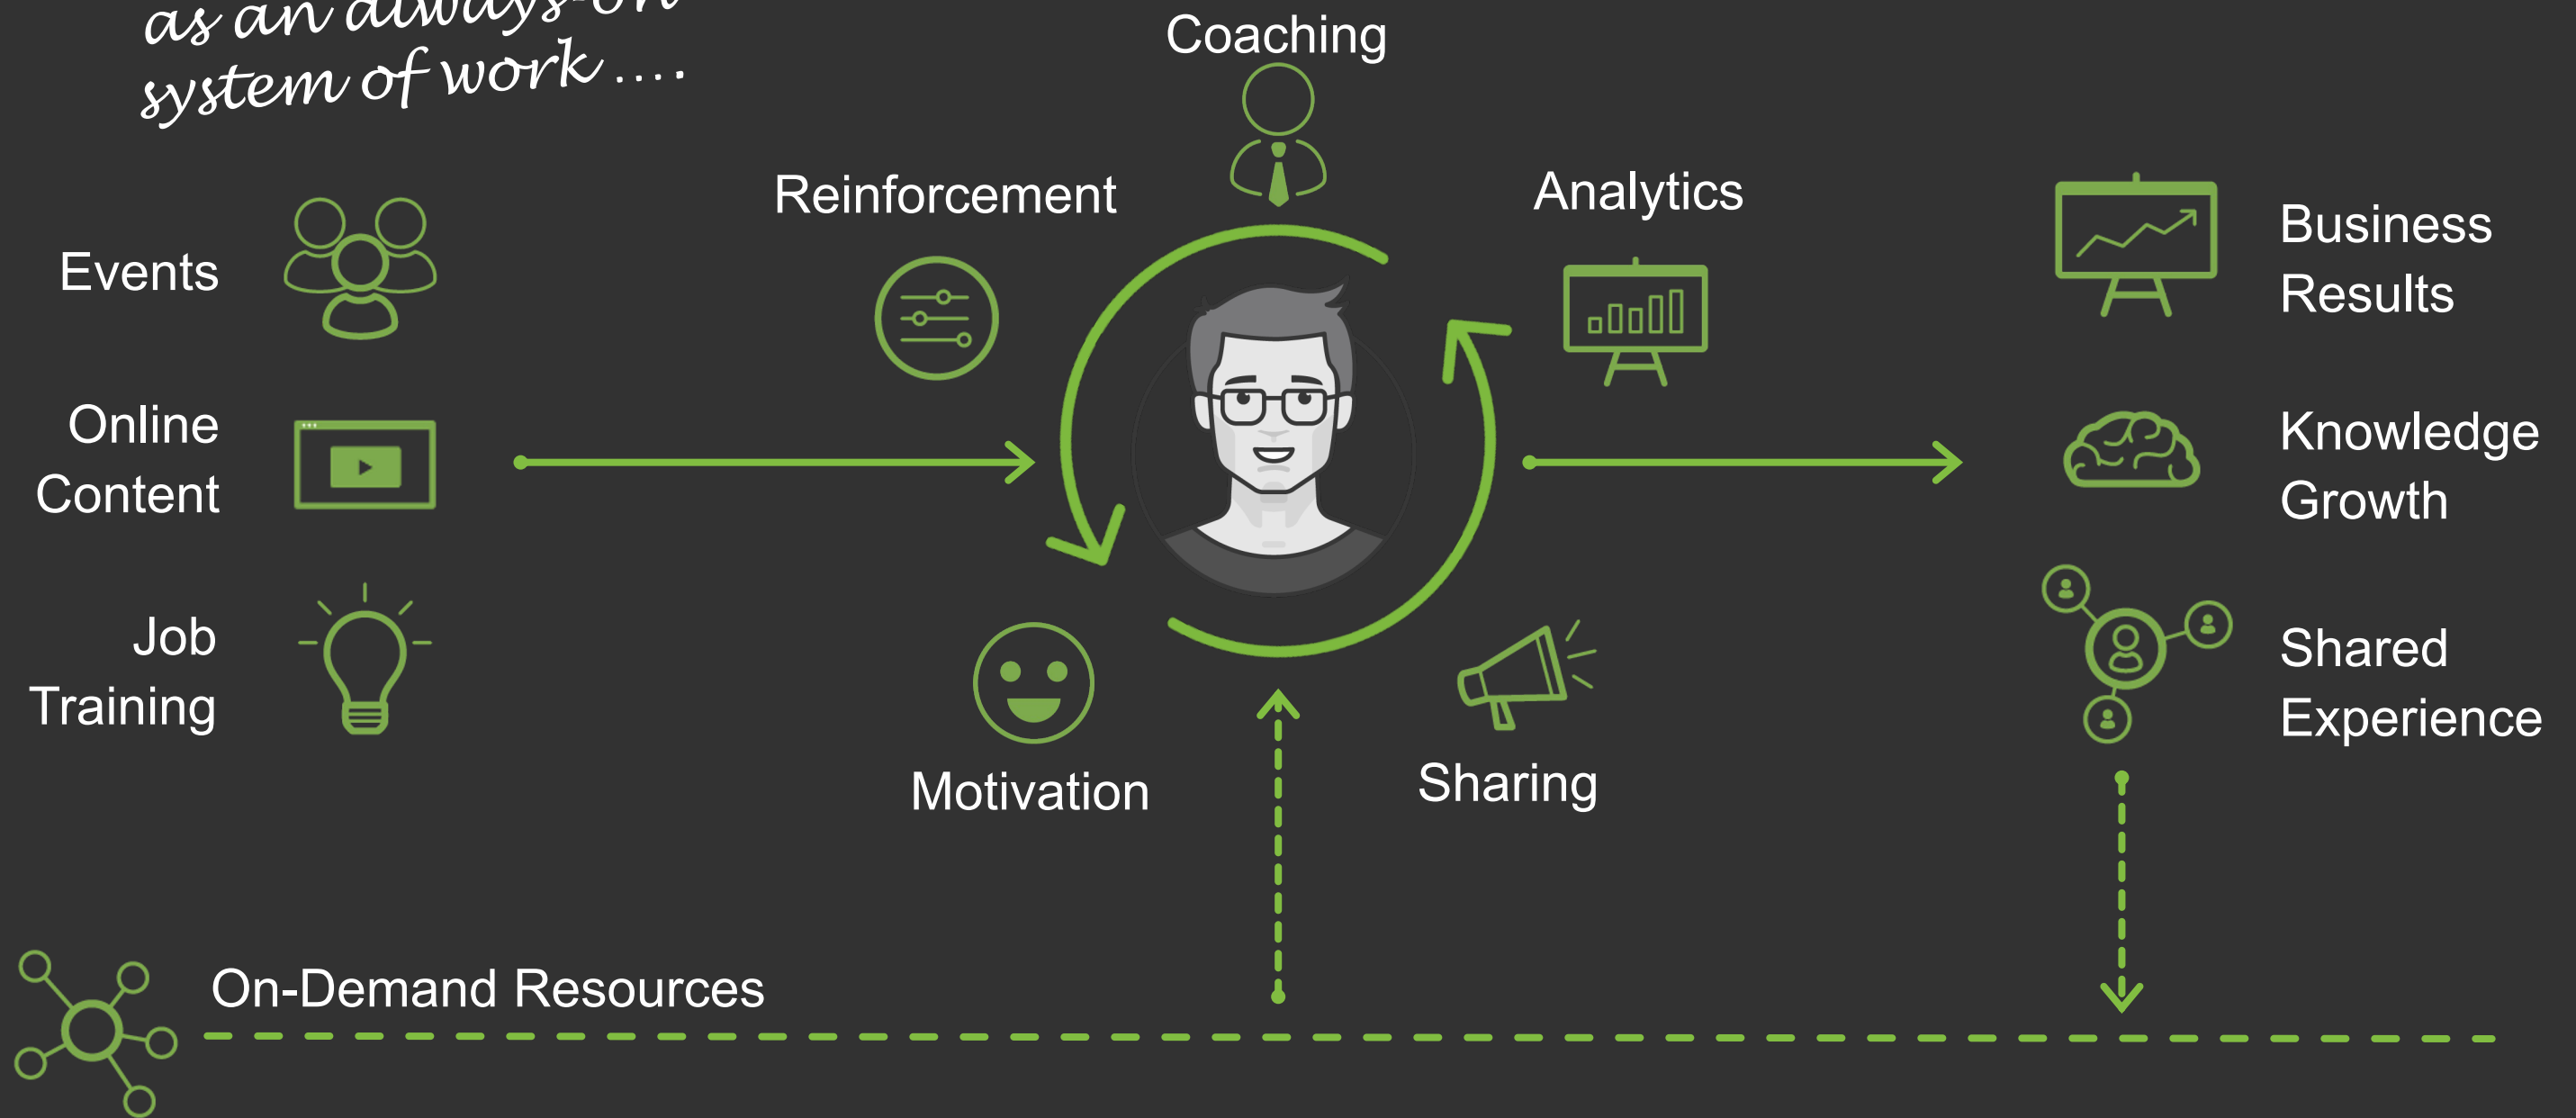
as an always-on
system of work ....

Events

Online Content

Job Training

Reinforcement

Coaching

Analytics

Motivation

Sharing

Business Results

Knowledge Growth

Shared Experience

On-Demand Resources